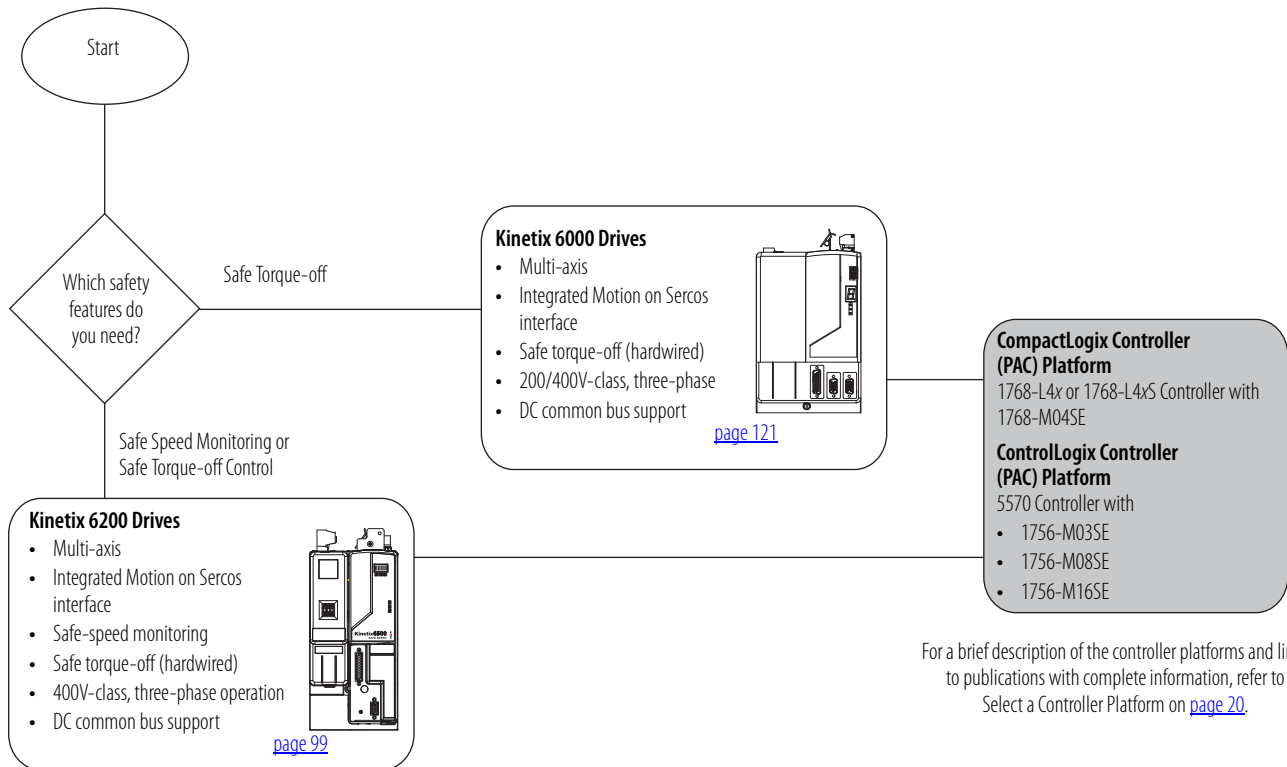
Start

Which safety features do you need?

Safe Torque-off

Safe Speed Monitoring or Safe Torque-off Control

**Kinetix 6000 Drives**
- Multi-axis
- Integrated Motion on Sercos interface
- Safe torque-off (hardwired)
- 200/400V-class, three-phase
- DC common bus support

page 121

**CompactLogix Controller (PAC) Platform**
1768-L4*x* or 1768-L4*x*S Controller with 1768-M04SE

**ControlLogix Controller (PAC) Platform**
5570 Controller with
- 1756-M03SE
- 1756-M08SE
- 1756-M16SE

**Kinetix 6200 Drives**
- Multi-axis
- Integrated Motion on Sercos interface
- Safe-speed monitoring
- Safe torque-off (hardwired)
- 400V-class, three-phase operation
- DC common bus support

page 99

Kinetix6500

For a brief description of the controller platforms and li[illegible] to publications with complete information, refer to Select a Controller Platform on page 20.